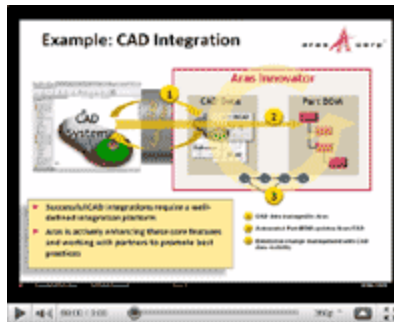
Example: CAD Integration

ARAS

Aras Innovator

CAD Data

Part BOM

CAD Systems

1

2

3

Successful CAD integrations require a well-defined integration platform

Aras is actively enhancing these core features and working with partners to promote best practices

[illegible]

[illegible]

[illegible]

00:00 / 3:03

360p